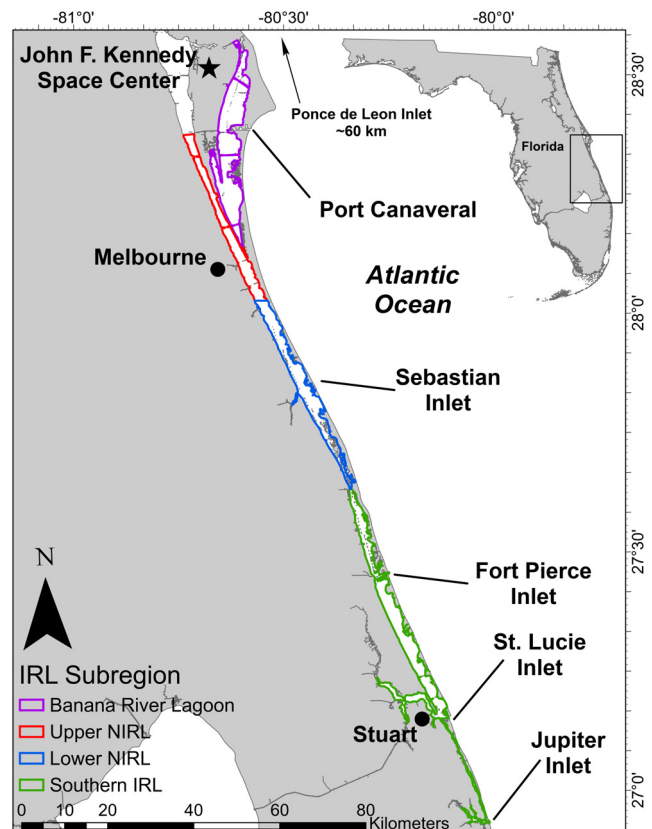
-81°0'
-80°30'
-80°0'
28°30'
28°0'
27°30'
27°0'

John F. Kennedy Space Center

Ponce de Leon Inlet ~60 km

Florida

Port Canaveral

Melbourne

Atlantic Ocean

Sebastian Inlet

Fort Pierce Inlet

St. Lucie Inlet

Stuart

Jupiter Inlet

N

IRL Subregion
Banana River Lagoon
Upper NIRL
Lower NIRL
Southern IRL

0 10 20 40 60 80
Kilometers